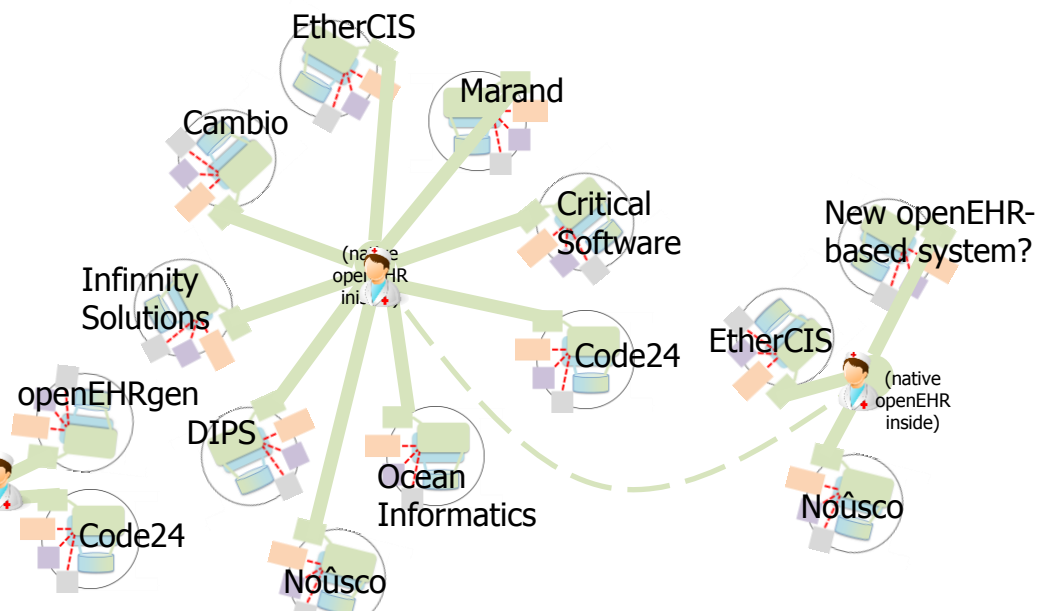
EtherCIS

Marand

Cambio

Critical Software

New openEHR-based system?

(native openEHR inside)

Infinnity Solutions

Code24

EtherCIS

(native openEHR inside)

openEHRgen

DIPS

Ocean Informatics

Noûsco

Code24

Noûsco